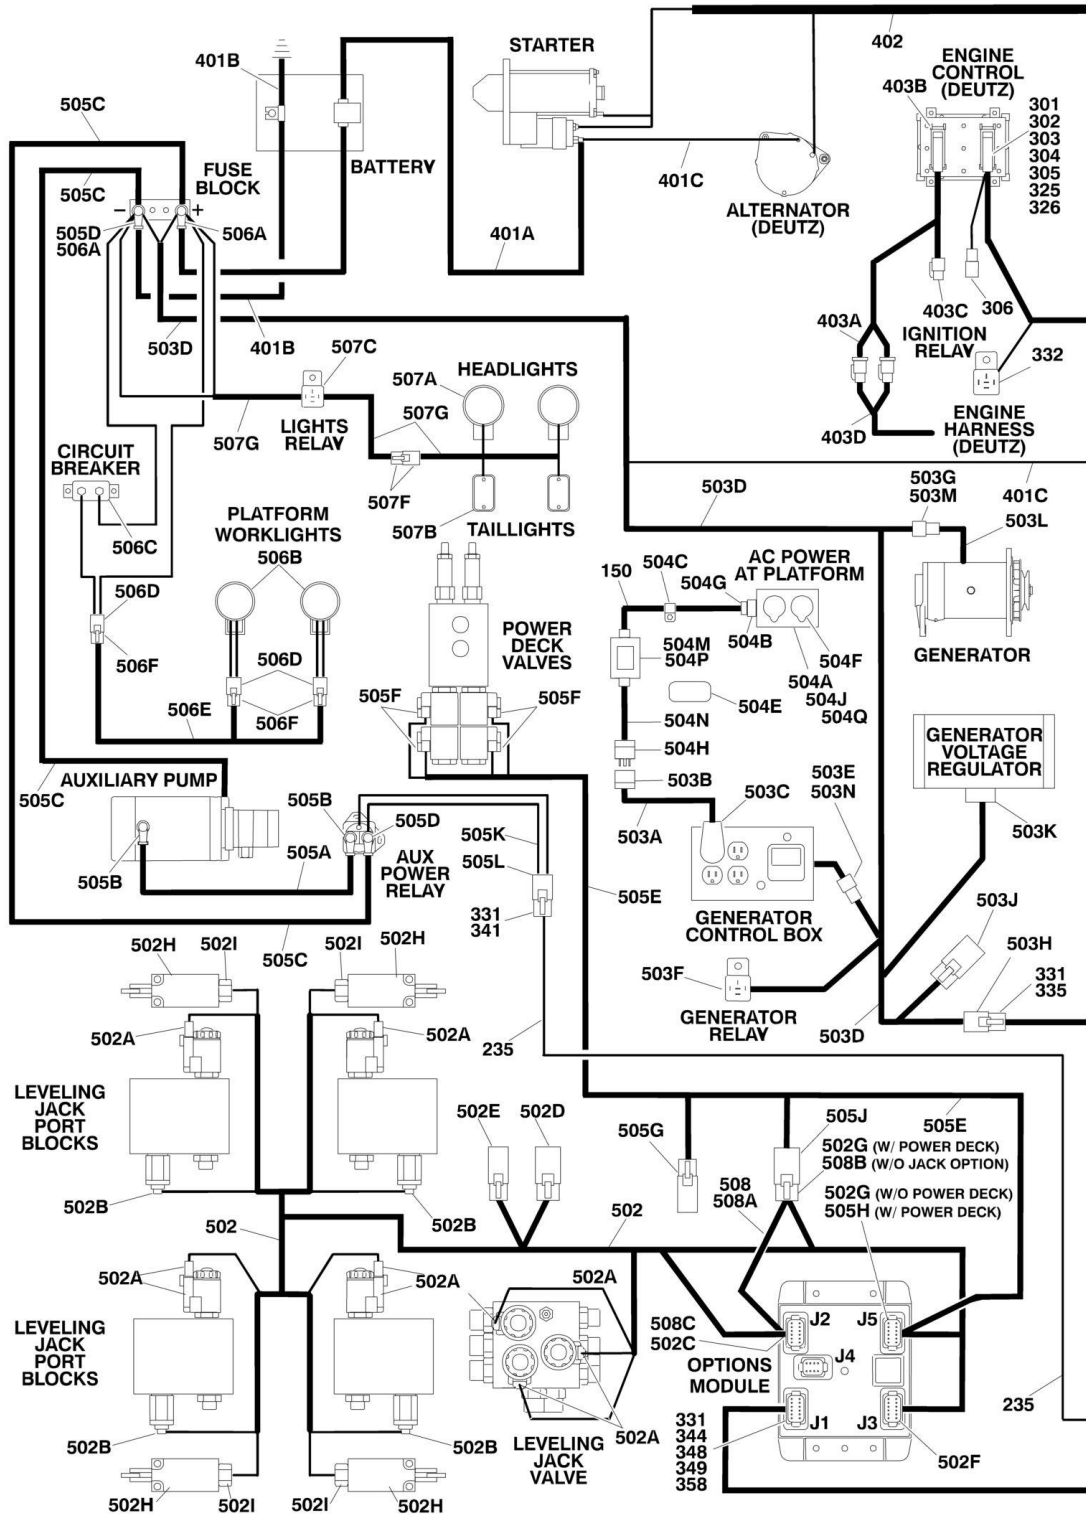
STARTER
402
401B
ENGINE CONTROL (DEUTZ)
403B
301
302
303
304
305
325
326
505C
FUSE BLOCK
BATTERY
505C
−
+
505D
506A
506A
401C
ALTERNATOR (DEUTZ)
401A
403C
306
403A
IGNITION RELAY
332
503D
401B
507C
507A
HEADLIGHTS
ENGINE HARNESS (DEUTZ)
403D
507G
LIGHTS RELAY
507G
CIRCUIT BREAKER
507F
507B
TAILLIGHTS
503D
503G
503M
401C
503L
506C
PLATFORM WORKLIGHTS
506B
506D
506F
506D
506F
506E
150
504C
504G
AC POWER AT PLATFORM
504B
504M
504P
504F
504A
504J
504Q
504E
504N
504H
503B
POWER DECK VALVES
505F
505F
GENERATOR
GENERATOR VOLTAGE REGULATOR
AUXILIARY PUMP
505C
505B
505D
505B
505A
AUX POWER RELAY
505K
505L
331
341
505E
503A
503C
503E
503N
503K
GENERATOR CONTROL BOX
503J
503H
331
335
503F
GENERATOR RELAY
503D
502H
502I
505C
502I
502H
502A
502A
235
LEVELING JACK PORT BLOCKS
502B
502B
502E
502D
505G
505J
505E
502G (W/ POWER DECK)
508B (W/O JACK OPTION)
508
508A
502G (W/O POWER DECK)
505H (W/ POWER DECK)
502
502
502A
502A
502A
LEVELING JACK PORT BLOCKS
508C
502C
J2
J5
J4
OPTIONS MODULE
235
502B
502B
LEVELING JACK VALVE
502A
331
344
348
349
358
J1
J3
502F
502H
502I
502I
502H